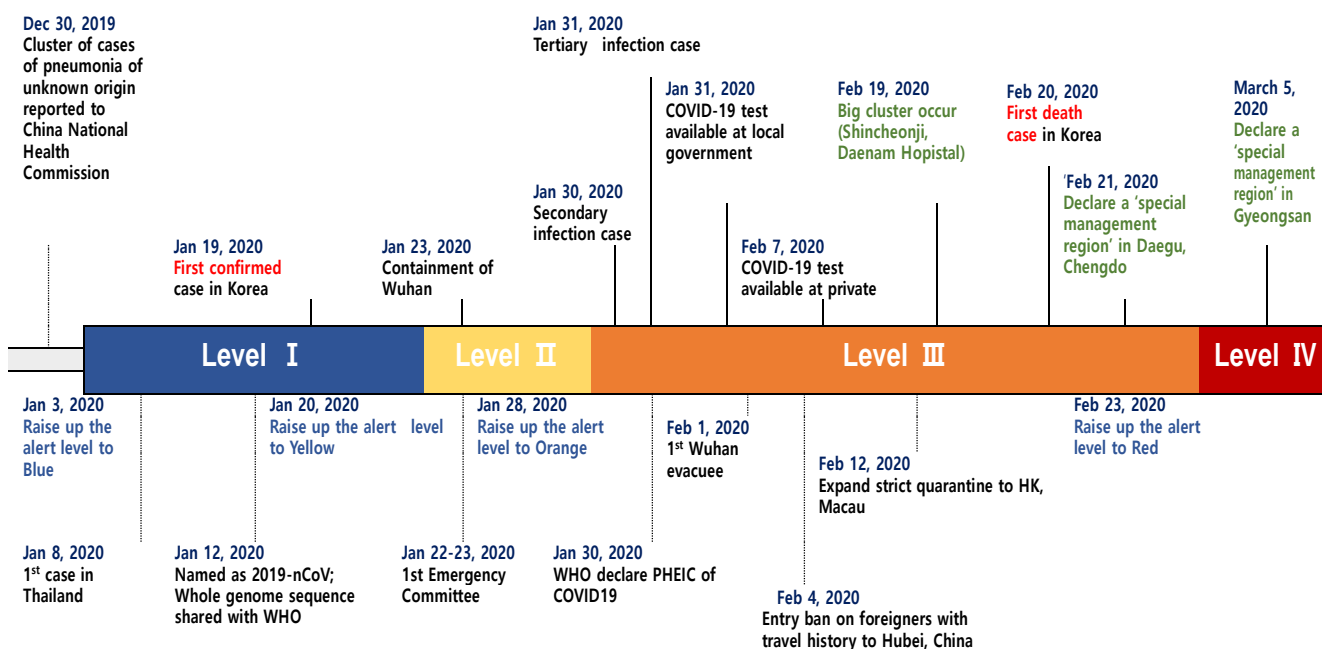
Dec 30, 2019
Cluster of cases of pneumonia of unknown origin reported to China National Health Commission

Jan 19, 2020
First confirmed case in Korea

Jan 23, 2020
Containment of Wuhan

Jan 31, 2020
Tertiary infection case

Jan 30, 2020
Secondary infection case

Jan 31, 2020
COVID-19 test available at local government

Feb 7, 2020
COVID-19 test available at private

Feb 19, 2020
Big cluster occur (Shincheonji, Daenam Hopistal)

Feb 20, 2020
First death case in Korea

'Feb 21, 2020
Declare a 'special management region' in Daegu, Chengdo

March 5, 2020
Declare a 'special management region' in Gyeongsan

Level Ⅰ

Level Ⅱ

Level Ⅲ

Level Ⅳ

Jan 3, 2020
Raise up the alert level to Blue

Jan 20, 2020
Raise up the alert level to Yellow

Jan 28, 2020
Raise up the alert level to Orange

Feb 1, 2020
$1^{st}$ Wuhan evacuee

Feb 12, 2020
Expand strict quarantine to HK, Macau

Feb 23, 2020
Raise up the alert level to Red

Jan 8, 2020
$1^{st}$ case in Thailand

Jan 12, 2020
Named as 2019-nCoV; Whole genome sequence shared with WHO

Jan 22-23, 2020
1st Emergency Committee

Jan 30, 2020
WHO declare PHEIC of COVID19

Feb 4, 2020
Entry ban on foreigners with travel history to Hubei, China